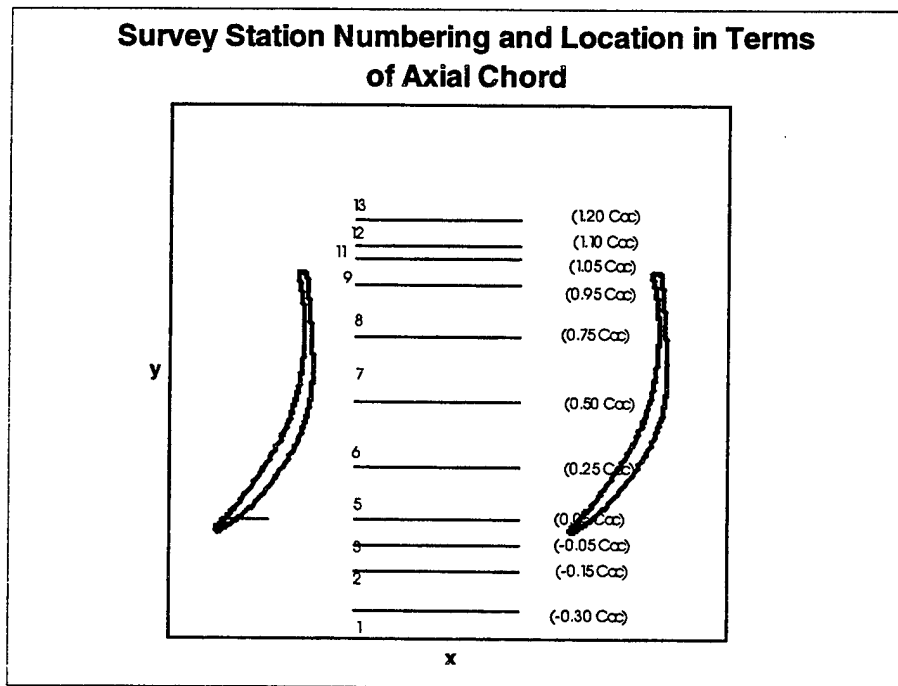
Survey Station Numbering and Location in Terms of Axial Chord

13
12
11
9
8
7
6
5
3
2
1

(1.20 Cac)
(1.10 Cac)
(1.05 Cac)
(0.95 Cac)
(0.75 Cac)
(0.50 Cac)
(0.25 Cac)
(0.05 Cac)
(-0.05 Cac)
(-0.15 Cac)
(-0.30 Cac)

y

x